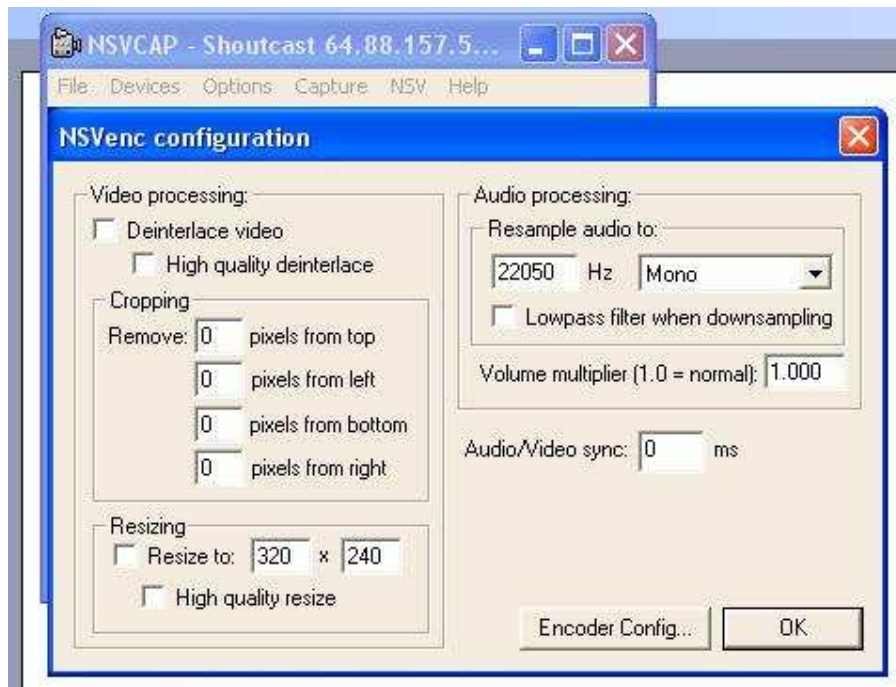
NSVCAP - Shoutcast 64.88.157.5...

File Devices Options Capture NSV Help

NSVenc configuration

Video processing:

Deinterlace video

High quality deinterlace

Cropping

Remove: 0 pixels from top

0 pixels from left

0 pixels from bottom

0 pixels from right

Resizing

Resize to: 320 x 240

High quality resize

Audio processing:

Resample audio to:

22050 Hz Mono

Lowpass filter when downsampling

Volume multiplier (1.0 = normal): 1.000

Audio/Video sync: 0 ms

Encoder Config...

OK